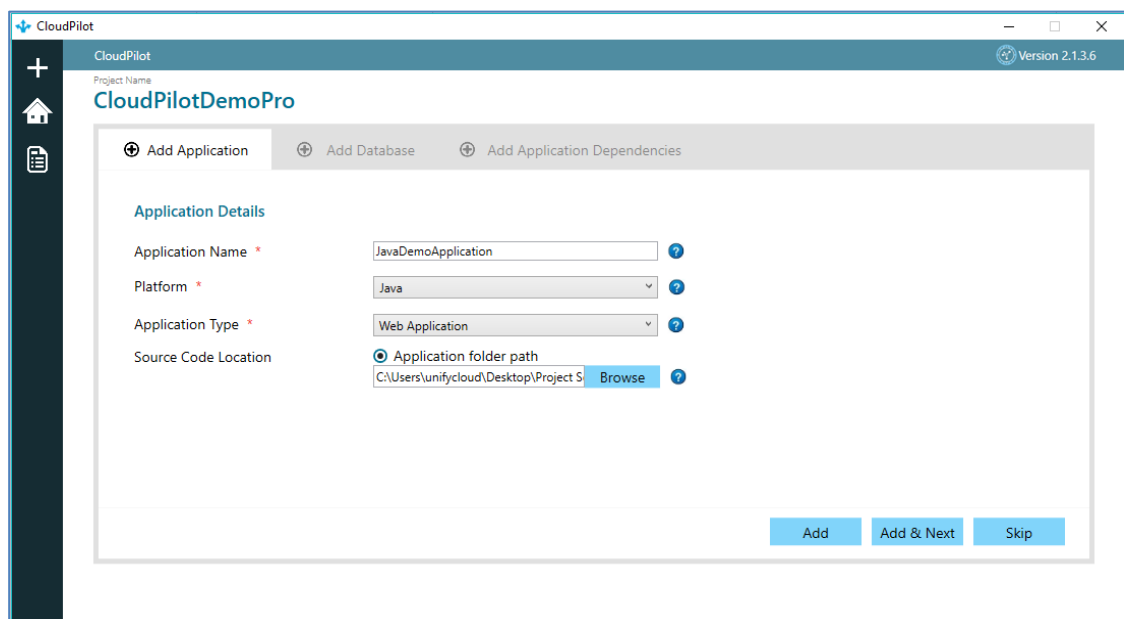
CloudPilot

CloudPilot

Version 2.1.3.6

Project Name
CloudPilotDemoPro

Add Application
Add Database
Add Application Dependencies

Application Details

Application Name *
JavaDemoApplication

Platform *
Java

Application Type *
Web Application

Source Code Location
Application folder path
C:\Users\unifycloud\Desktop\Project S
Browse

Add
Add & Next
Skip